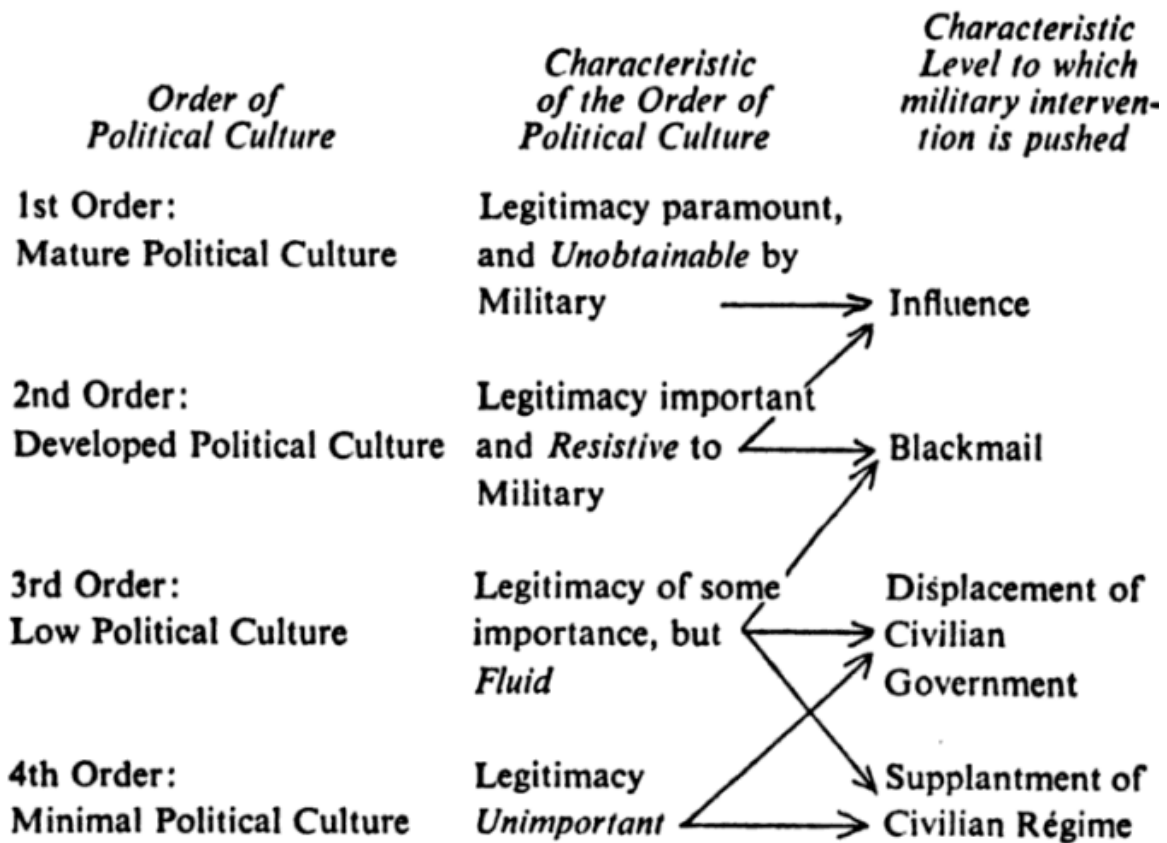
| Order of Political Culture | Characteristic of the Order of Political Culture | Characteristic Level to which military intervention is pushed |
|---|---|---|
| 1st Order: Mature Political Culture | Legitimacy paramount, and *Unobtainable* by Military | Influence |
| 2nd Order: Developed Political Culture | Legitimacy important and *Resistive* to Military | Blackmail |
| 3rd Order: Low Political Culture | Legitimacy of some importance, but *Fluid* | Displacement of Civilian Government |
| 4th Order: Minimal Political Culture | Legitimacy *Unimportant* | Supplantment of Civilian Régime |